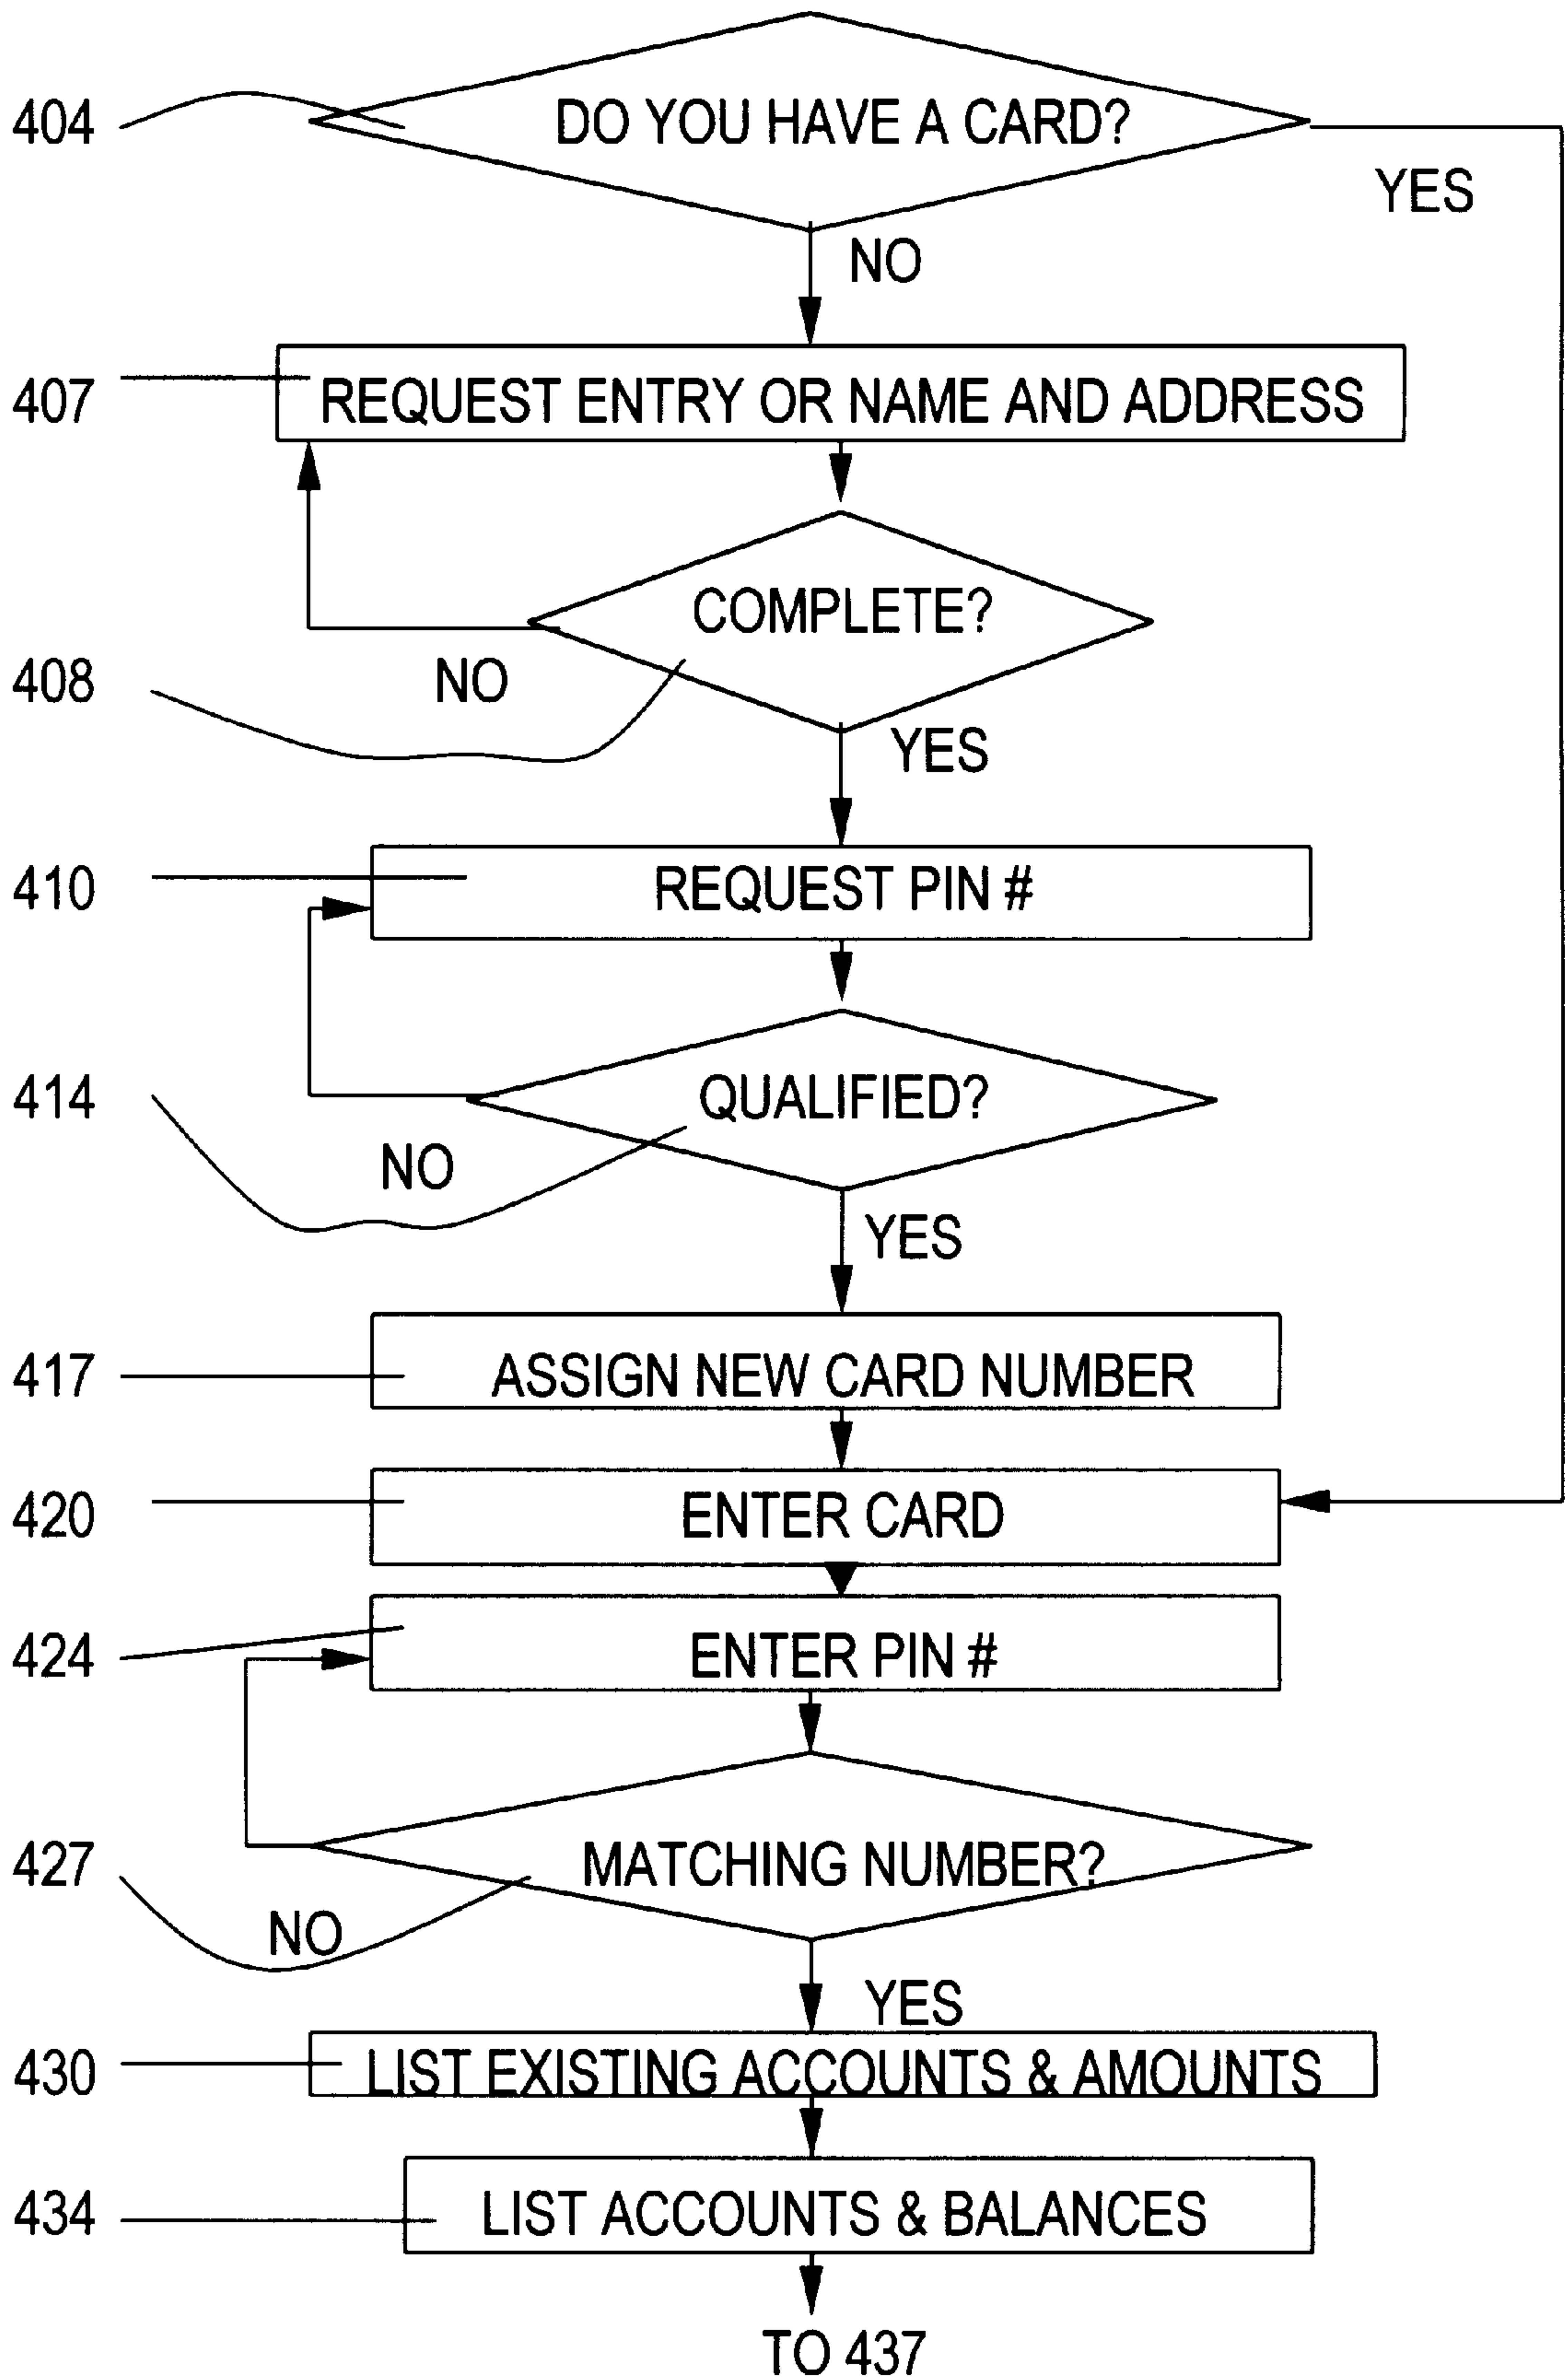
404
DO YOU HAVE A CARD?
YES
NO
407
REQUEST ENTRY OR NAME AND ADDRESS
COMPLETE?
408
NO
YES
410
REQUEST PIN #
414
QUALIFIED?
NO
YES
417
ASSIGN NEW CARD NUMBER
420
ENTER CARD
424
ENTER PIN #
427
MATCHING NUMBER?
NO
YES
430
LIST EXISTING ACCOUNTS & AMOUNTS
434
LIST ACCOUNTS & BALANCES
TO 437